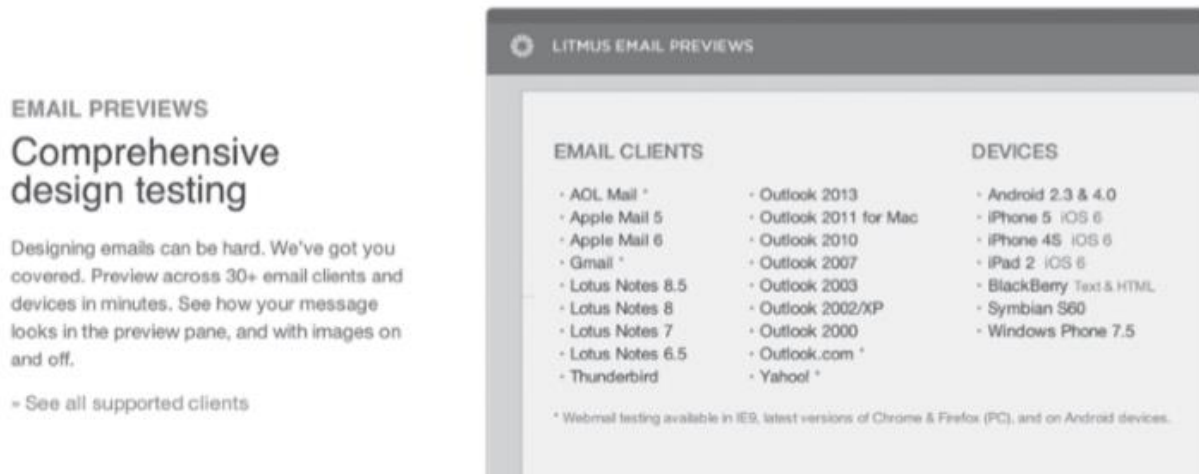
EMAIL PREVIEWS
Comprehensive design testing

Designing emails can be hard. We've got you covered. Preview across 30+ email clients and devices in minutes. See how your message looks in the preview pane, and with images on and off.

» See all supported clients

LITMUS EMAIL PREVIEWS

EMAIL CLIENTS

· AOL Mail *
· Apple Mail 5
· Apple Mail 6
· Gmail *
· Lotus Notes 8.5
· Lotus Notes 8
· Lotus Notes 7
· Lotus Notes 6.5
· Thunderbird

· Outlook 2013
· Outlook 2011 for Mac
· Outlook 2010
· Outlook 2007
· Outlook 2003
· Outlook 2002/XP
· Outlook 2000
· Outlook.com *
· Yahoo! *

DEVICES

· Android 2.3 & 4.0
· iPhone 5 iOS 6
· iPhone 4S iOS 6
· iPad 2 iOS 6
· BlackBerry Text & HTML
· Symbian S60
· Windows Phone 7.5

* Webmail testing available in IE9, latest versions of Chrome & Firefox (PC), and on Android devices.